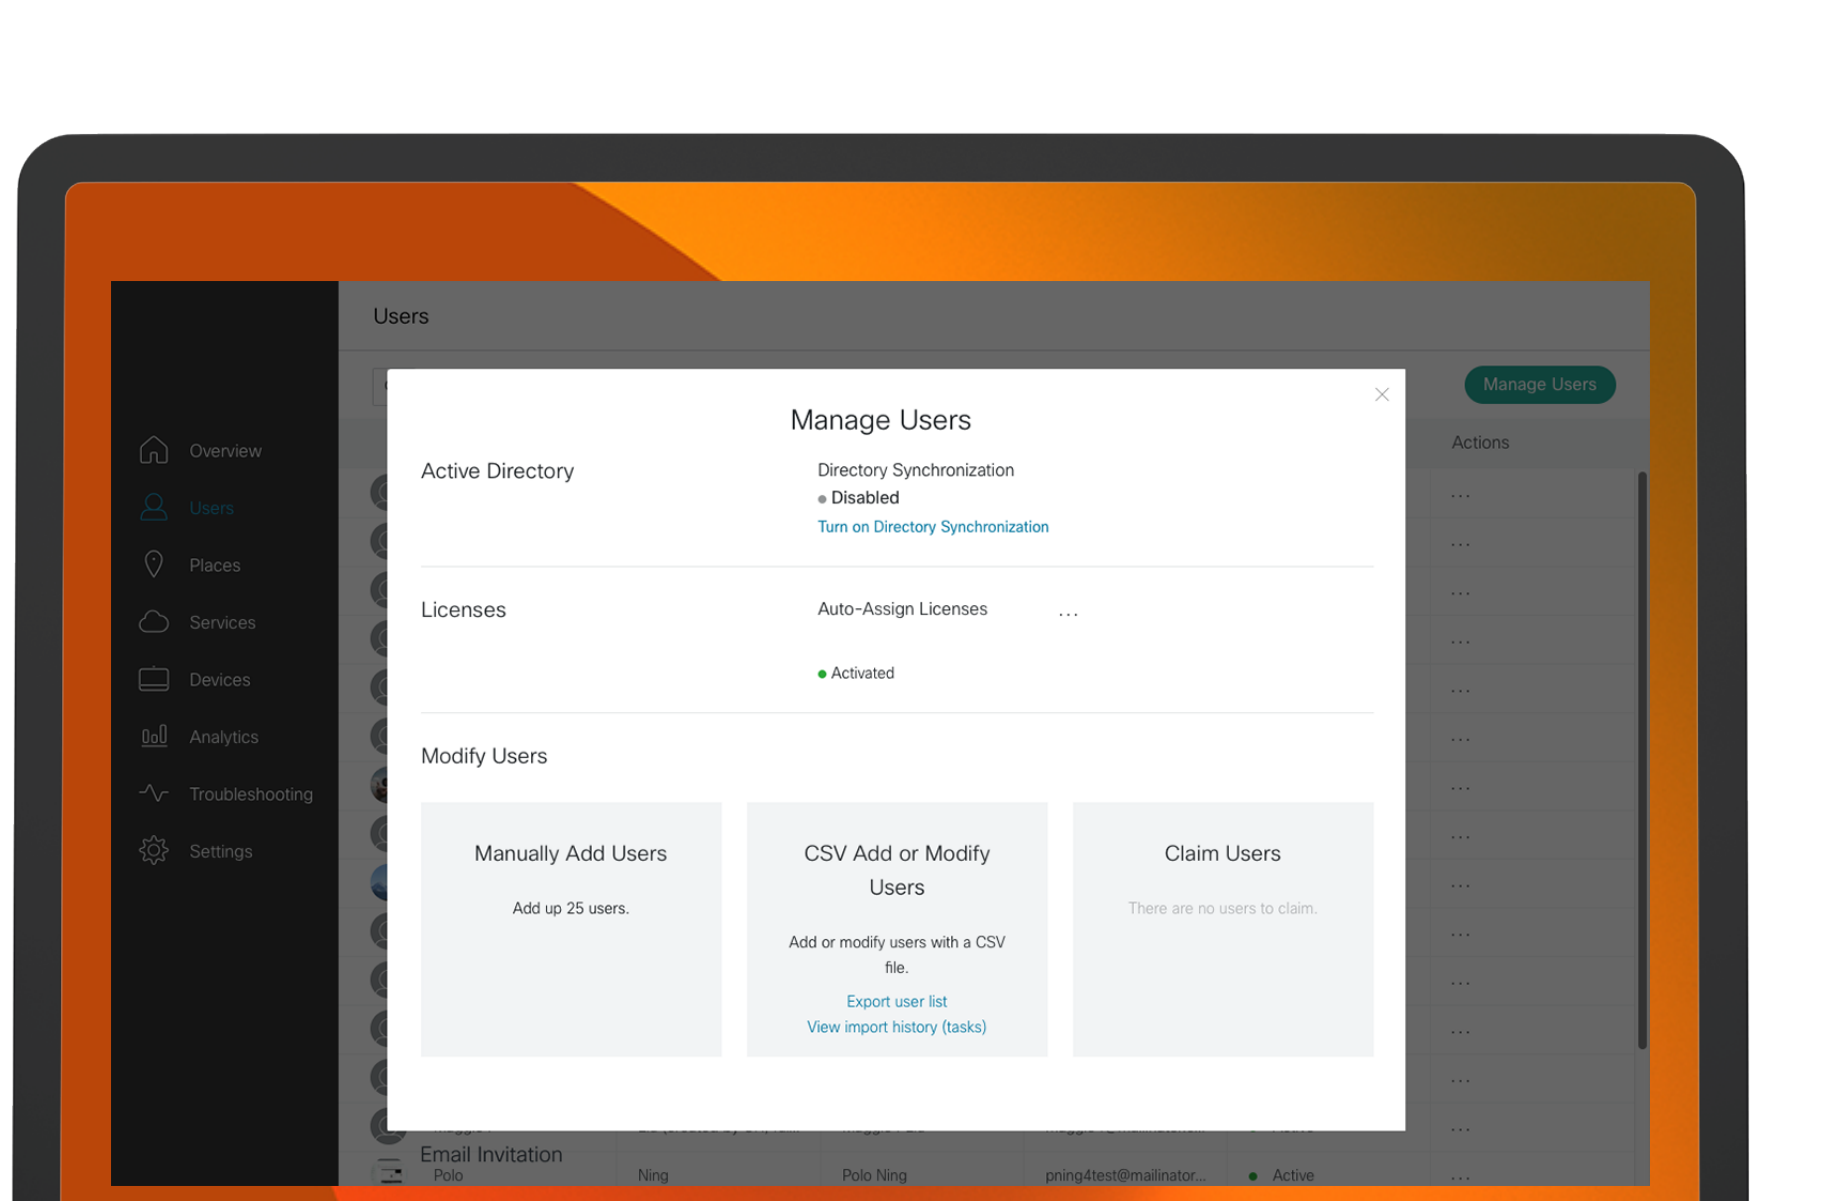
Overview
Users
Places
Services
Devices
Analytics
Troubleshooting
Settings

Users

Manage Users

Actions

Manage Users

Active Directory

Directory Synchronization
Disabled
Turn on Directory Synchronization

Licenses

Auto-Assign Licenses ...

Activated

Modify Users

Manually Add Users

Add up 25 users.

CSV Add or Modify Users

Add or modify users with a CSV file.

Export user list
View import history (tasks)

Claim Users

There are no users to claim.

Email Invitation

Polo | Ning | Polo Ning | pning4test@mailinator... | Active | ...